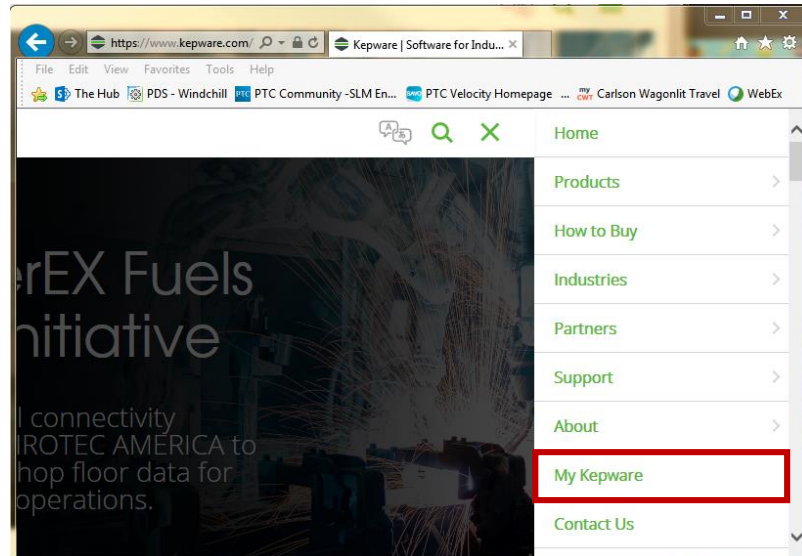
https://www.kepware.com/
Kepware | Software for Indu...

File Edit View Favorites Tools Help

The Hub PDS - Windchill PTC Community -SLM En... PTC Velocity Homepage ... Carlson Wagonlit Travel WebEx

erEX Fuels
nitiative

l connectivity
IROTEC AMERICA to
hop floor data for
operations.

Home
Products
How to Buy
Industries
Partners
Support
About
My Kepware
Contact Us